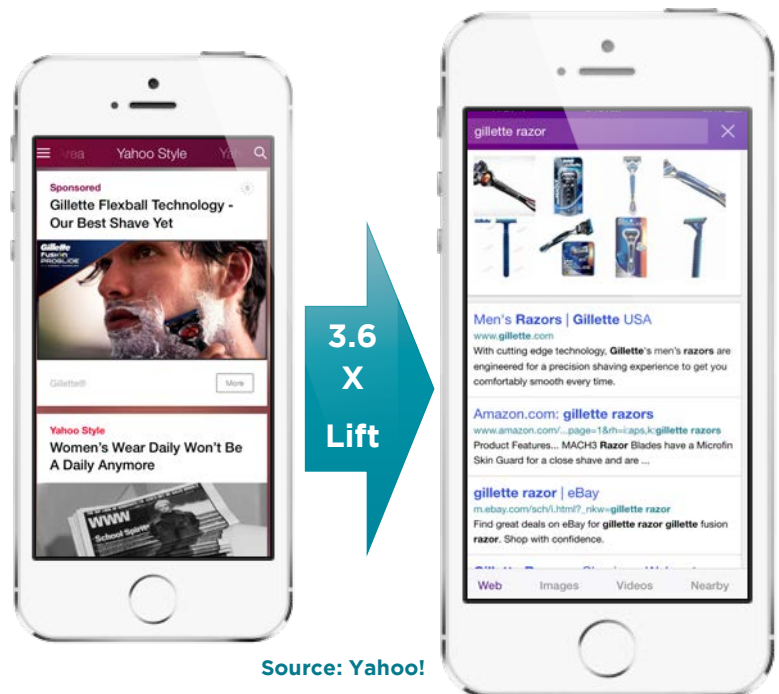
Yahoo Style

Sponsored

Gillette Flexball Technology - Our Best Shave Yet

Gillette Fusion ProGlide

Gillette®

More

Yahoo Style

Women's Wear Daily Won't Be A Daily Anymore

WWD

School Spirit

3.6 X Lift

gillette razor

Men's Razors | Gillette USA

www.gillette.com

With cutting edge technology, Gillette's men's razors are engineered for a precision shaving experience to get you comfortably smooth every time.

Amazon.com: gillette razors

www.amazon.com/...page=1&rh=i:aps,k:gillette razors

Product Features... MACH3 Razor Blades have a Microfin Skin Guard for a close shave and are ...

gillette razor | eBay

m.ebay.com/sch/i.html?_nkw=gillette razor

Find great deals on eBay for gillette razor gillette fusion razor. Shop with confidence.

Web Images Videos Nearby

Source: Yahoo!